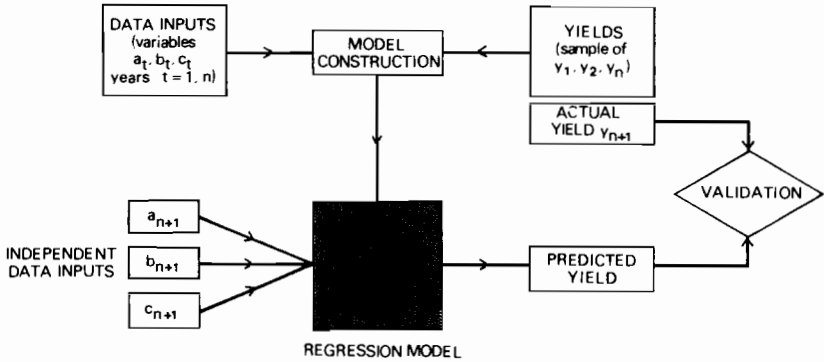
DATA INPUTS (variables $a_t, b_t, c_t$ years $t = 1, n$)

MODEL CONSTRUCTION

YIELDS (sample of $y_1, y_2, y_n$)

ACTUAL YIELD $y_{n+1}$

VALIDATION

INDEPENDENT DATA INPUTS

$a_{n+1}$

$b_{n+1}$

$c_{n+1}$

PREDICTED YIELD

REGRESSION MODEL